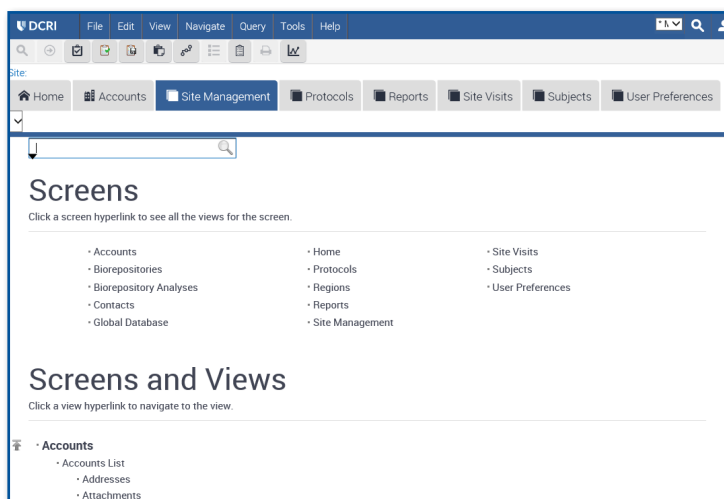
DCRI File Edit View Navigate Query Tools Help

Site:

Home | Accounts | Site Management | Protocols | Reports | Site Visits | Subjects | User Preferences

Screens

Click a screen hyperlink to see all the views for the screen.

• Accounts
• Biorepositories
• Biorepository Analyses
• Contacts
• Global Database

• Home
• Protocols
• Regions
• Reports
• Site Management

• Site Visits
• Subjects
• User Preferences

Screens and Views

Click a view hyperlink to navigate to the view.

• Accounts
• Accounts List
• Addresses
• Attachments